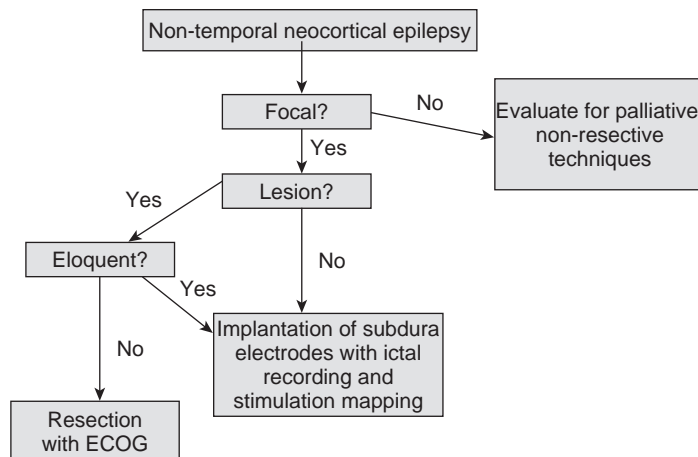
Non-temporal neocortical epilepsy

Focal?

No

Evaluate for palliative non-resective techniques

Yes

Lesion?

Yes

Eloquent?

No

Yes

Implantation of subdura electrodes with ictal recording and stimulation mapping

No

Resection with ECOG